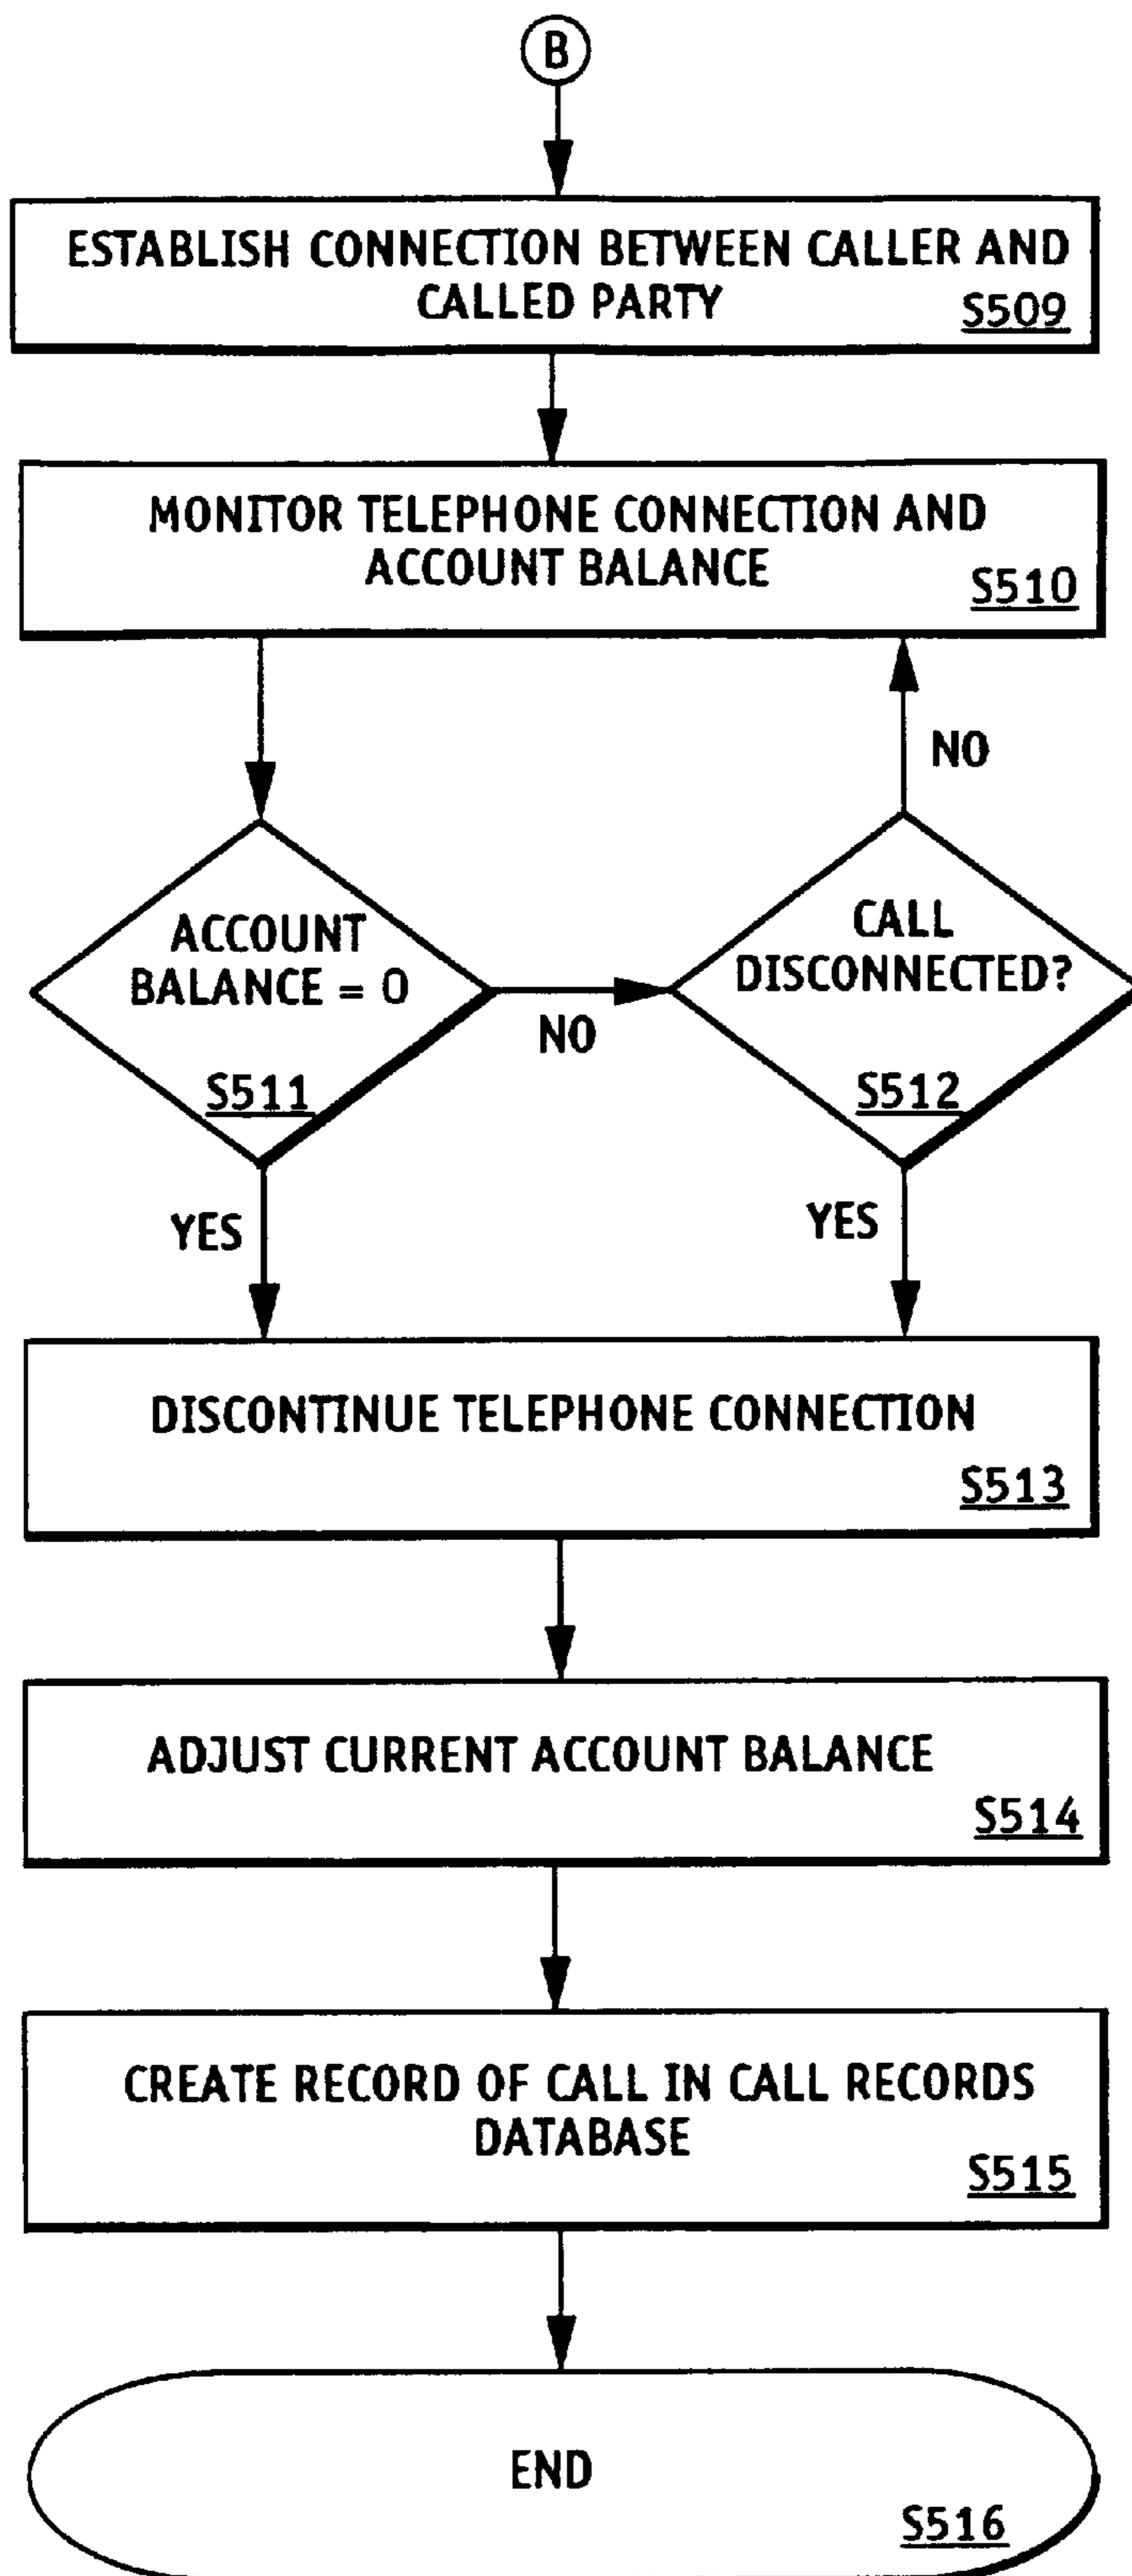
B

ESTABLISH CONNECTION BETWEEN CALLER AND CALLED PARTY
S509

MONITOR TELEPHONE CONNECTION AND ACCOUNT BALANCE
S510

NO

ACCOUNT BALANCE = 0
S511

NO

CALL DISCONNECTED?
S512

YES

YES

DISCONTINUE TELEPHONE CONNECTION
S513

ADJUST CURRENT ACCOUNT BALANCE
S514

CREATE RECORD OF CALL IN CALL RECORDS DATABASE
S515

END
S516